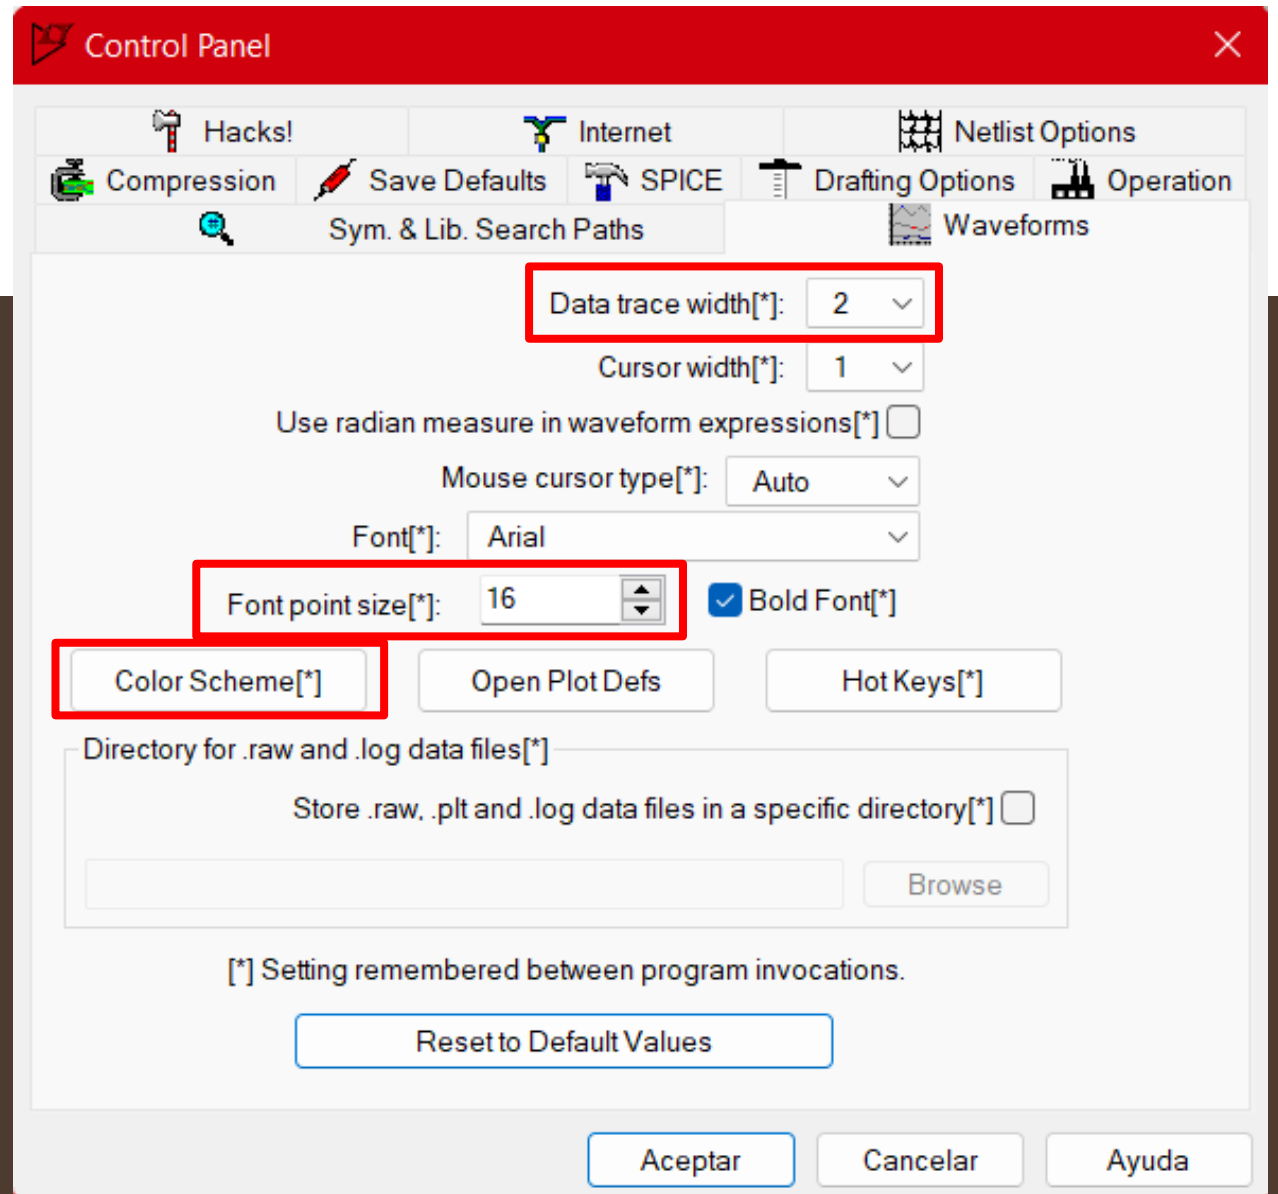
Control Panel

Hacks!
Internet
Netlist Options
Compression
Save Defaults
SPICE
Drafting Options
Operation
Sym. & Lib. Search Paths
Waveforms

Data trace width[*]: 2
Cursor width[*]: 1
Use radian measure in waveform expressions[*]
Mouse cursor type[*]: Auto
Font[*]: Arial
Font point size[*]: 16
Bold Font[*]

Color Scheme[*]
Open Plot Defs
Hot Keys[*]

Directory for .raw and .log data files[*]
Store .raw, .plt and .log data files in a specific directory[*]
Browse

[*] Setting remembered between program invocations.

Reset to Default Values

Aceptar
Cancelar
Ayuda